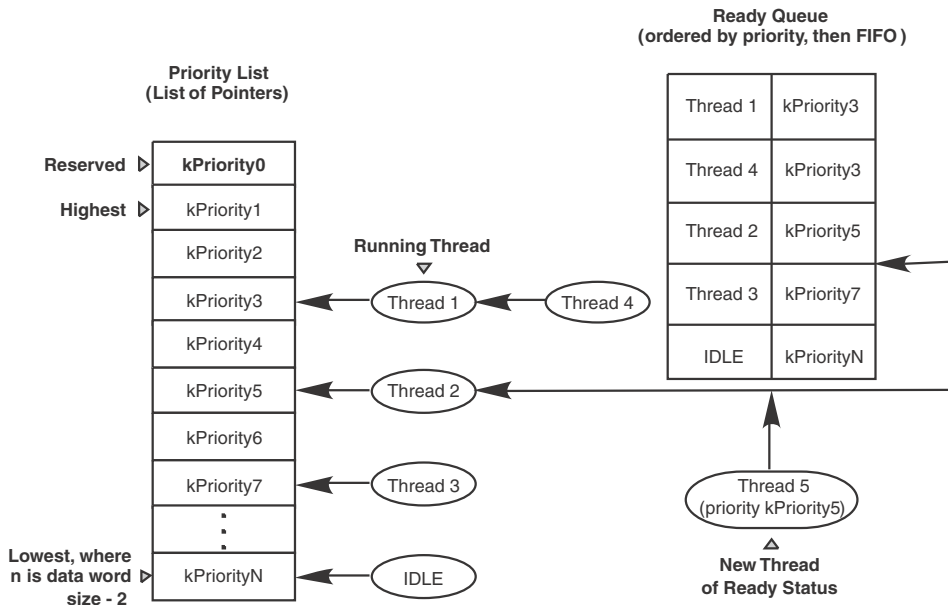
Ready Queue
(ordered by priority, then FIFO )

Priority List
(List of Pointers)

| Thread 1 | kPriority3 |
|---|---|
| Thread 4 | kPriority3 |
| Thread 2 | kPriority5 |
| Thread 3 | kPriority7 |
| IDLE | kPriorityN |

Reserved kPriority0
Highest kPriority1
kPriority2
kPriority3
kPriority4
kPriority5
kPriority6
kPriority7
⋮
Lowest, where n is data word size - 2 kPriorityN

Running Thread
Thread 1
Thread 4
Thread 2
Thread 3
IDLE

Thread 5
(priority kPriority5)
New Thread
of Ready Status